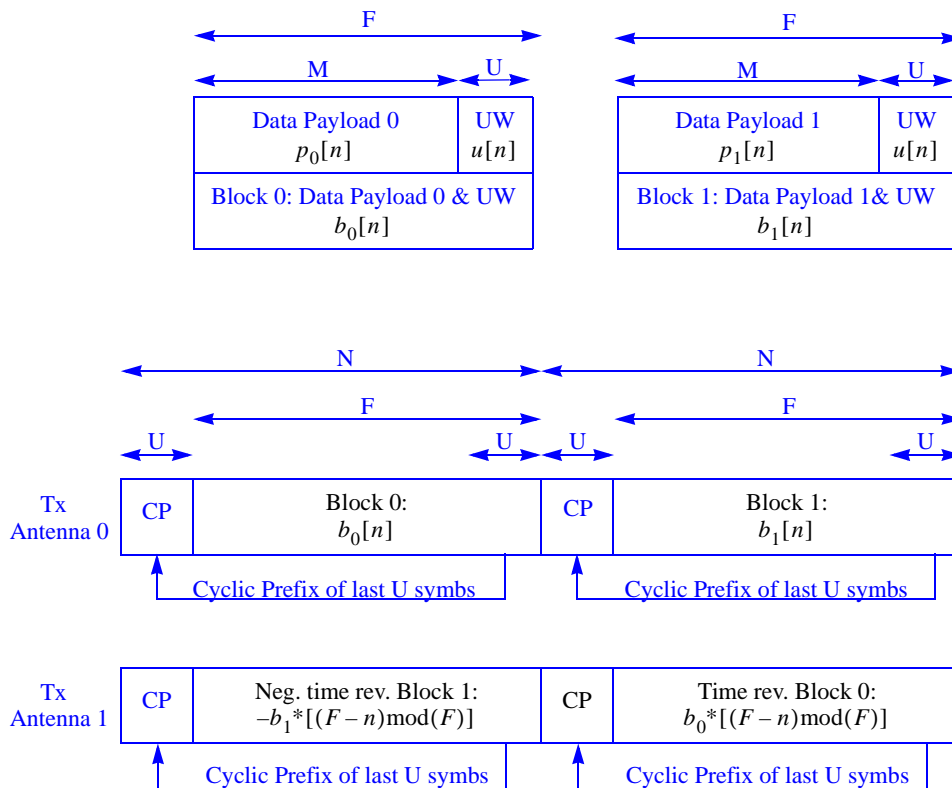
F

M U

| Data Payload 0 $p_0[n]$ | UW $u[n]$ |
|---|---|
| Block 0: Data Payload 0 & UW $b_0[n]$ | |

F

M U

| Data Payload 1 $p_1[n]$ | UW $u[n]$ |
|---|---|
| Block 1: Data Payload 1& UW $b_1[n]$ | |

N N

F F

U U U U

Tx Antenna 0

| CP | Block 0: $b_0[n]$ | CP | Block 1: $b_1[n]$ |
|---|---|---|---|

Cyclic Prefix of last U symbs

Cyclic Prefix of last U symbs

Tx Antenna 1

| CP | Neg. time rev. Block 1: $-b_1{}^*[(F-n)\bmod(F)]$ | CP | Time rev. Block 0: $b_0{}^*[(F-n)\bmod(F)]$ |
|---|---|---|---|

Cyclic Prefix of last U symbs

Cyclic Prefix of last U symbs